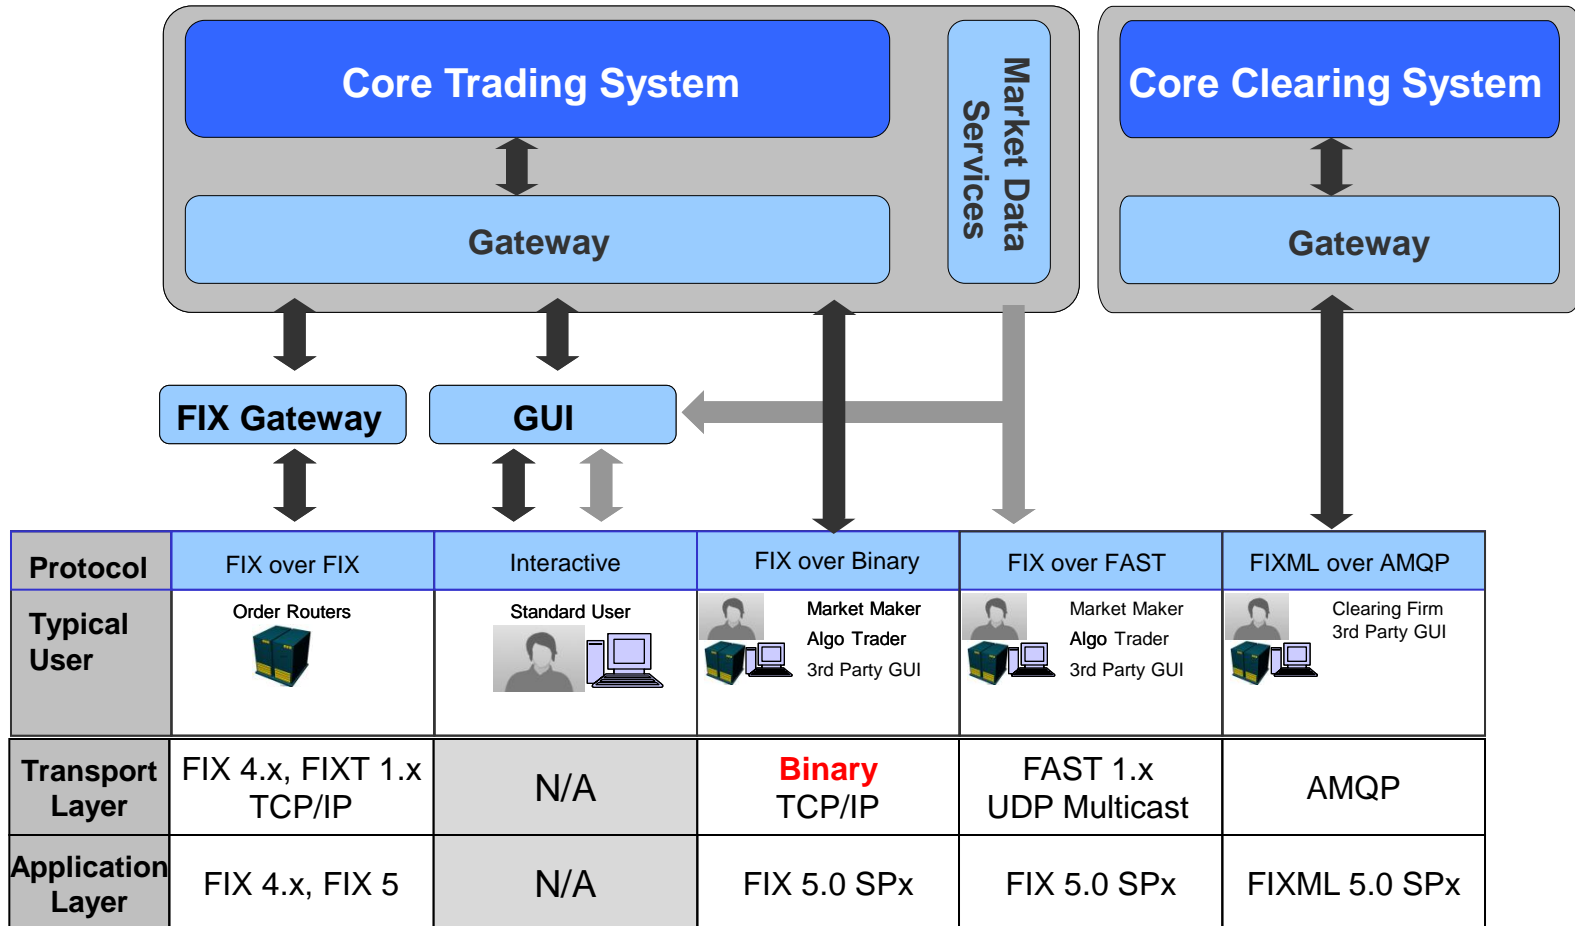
Core Trading System

Gateway

Market Data Services

Core Clearing System

Gateway

FIX Gateway

GUI

| Protocol | FIX over FIX | Interactive | FIX over Binary | FIX over FAST | FIXML over AMQP |
|---|---|---|---|---|---|
| Typical User | Order Routers | Standard User | Market Maker Algo Trader 3rd Party GUI | Market Maker Algo Trader 3rd Party GUI | Clearing Firm 3rd Party GUI |
| Transport Layer | FIX 4.x, FIXT 1.x TCP/IP | N/A | Binary TCP/IP | FAST 1.x UDP Multicast | AMQP |
| Application Layer | FIX 4.x, FIX 5 | N/A | FIX 5.0 SPx | FIX 5.0 SPx | FIXML 5.0 SPx |